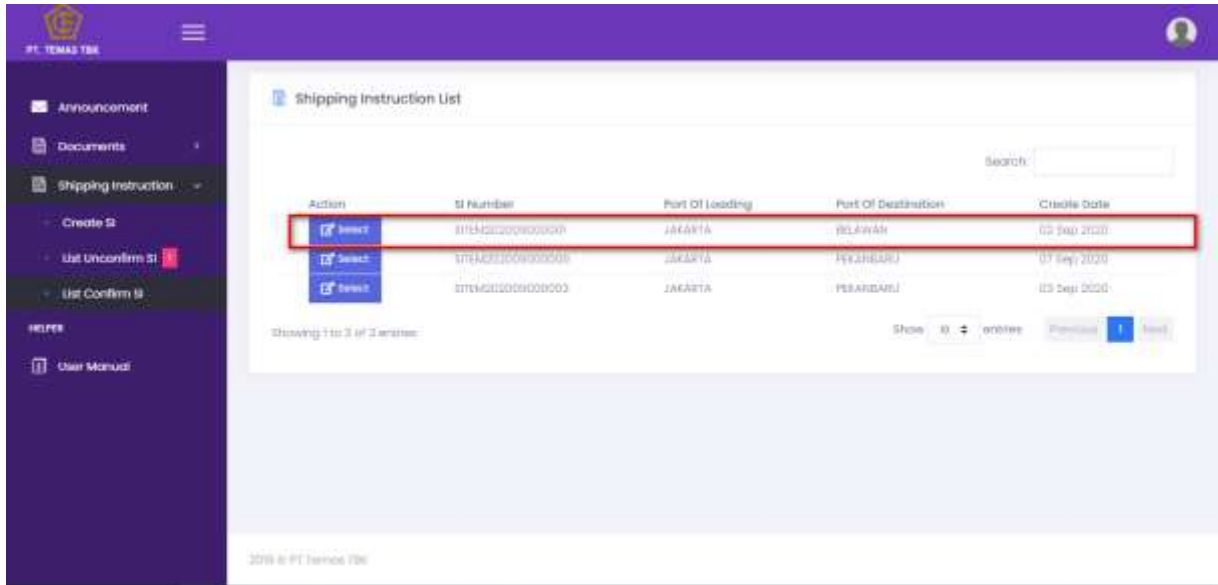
PT. TEMAS TBK

Announcement
Documents
Shipping Instruction
Create SI
List Unconfirm SI 1
List Confirm SI
HELPER
User Manual

Shipping Instruction List

Search:

| Action | SI Number | Port Of Loading | Port Of Destination | Create Date |
|---|---|---|---|---|
| Select | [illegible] | JAKARTA | BELAWAN | 03 Sep 2020 |
| Select | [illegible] | JAKARTA | PEKANBARU | 07 Sep 2020 |
| Select | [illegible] | JAKARTA | PEKANBARU | 03 Sep 2020 |

Showing 1 to 3 of 3 entries

Show 10 entries

Previous 1 Next

2019 © PT Temas TBK